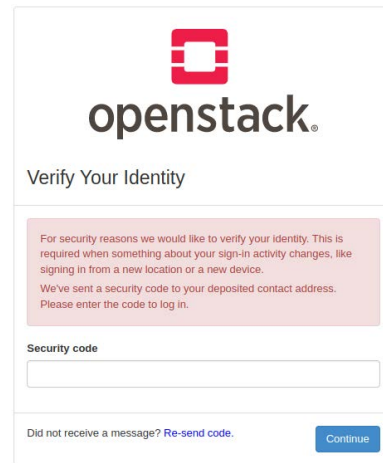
openstack.

Verify Your Identity

For security reasons we would like to verify your identity. This is required when something about your sign-in activity changes, like signing in from a new location or a new device.

We've sent a security code to your deposited contact address. Please enter the code to log in.

Security code

Did not receive a message? Re-send code.

Continue